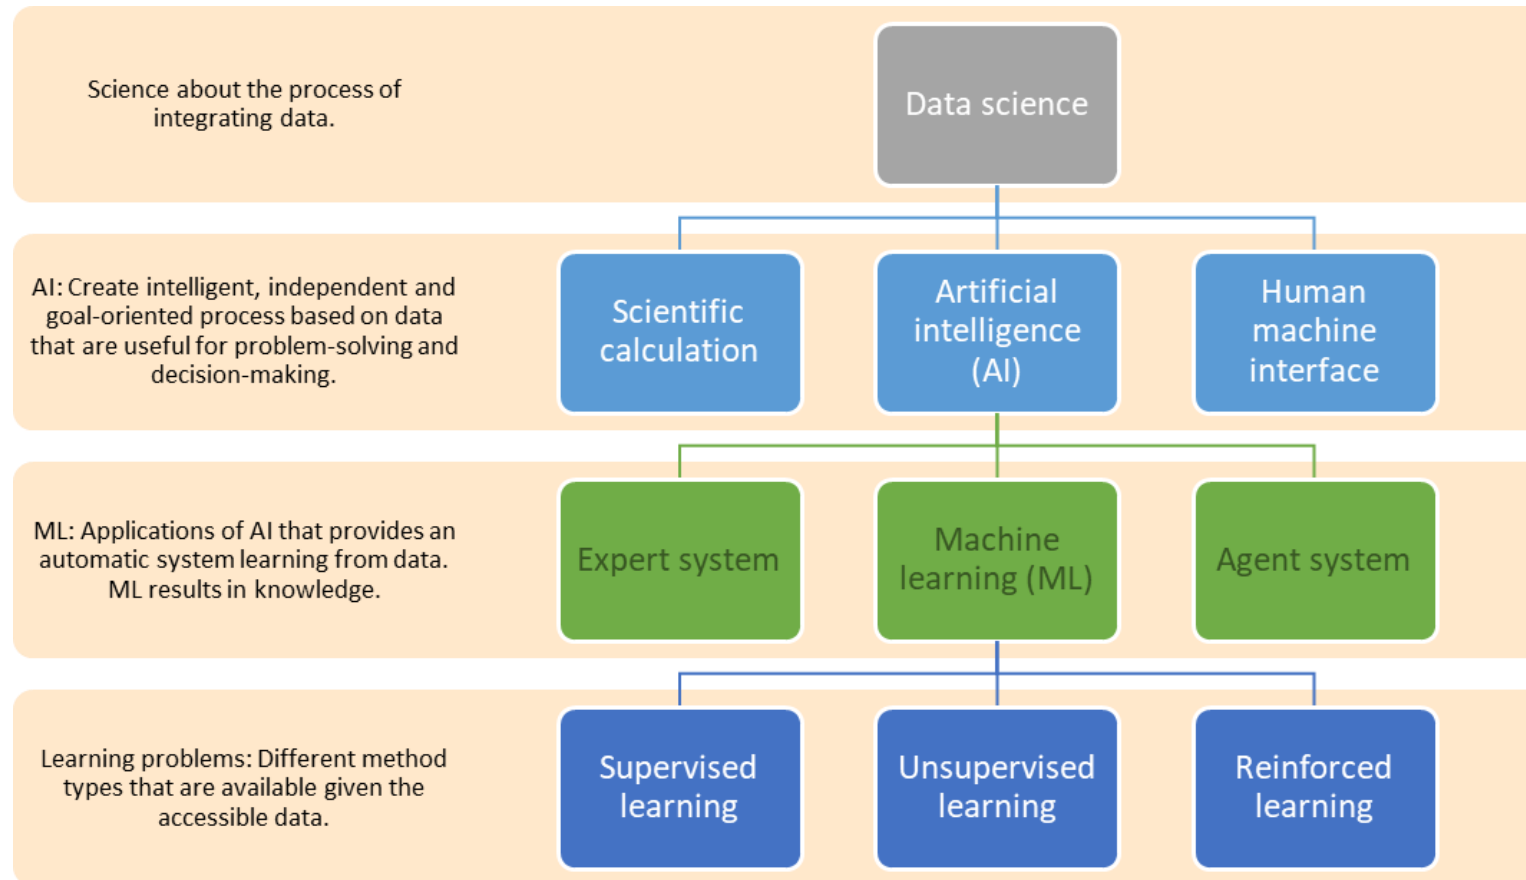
Science about the process of integrating data.

Data science

AI: Create intelligent, independent and goal-oriented process based on data that are useful for problem-solving and decision-making.

Scientific calculation

Artificial intelligence (AI)

Human machine interface

ML: Applications of AI that provides an automatic system learning from data. ML results in knowledge.

Expert system

Machine learning (ML)

Agent system

Learning problems: Different method types that are available given the accessible data.

Supervised learning

Unsupervised learning

Reinforced learning